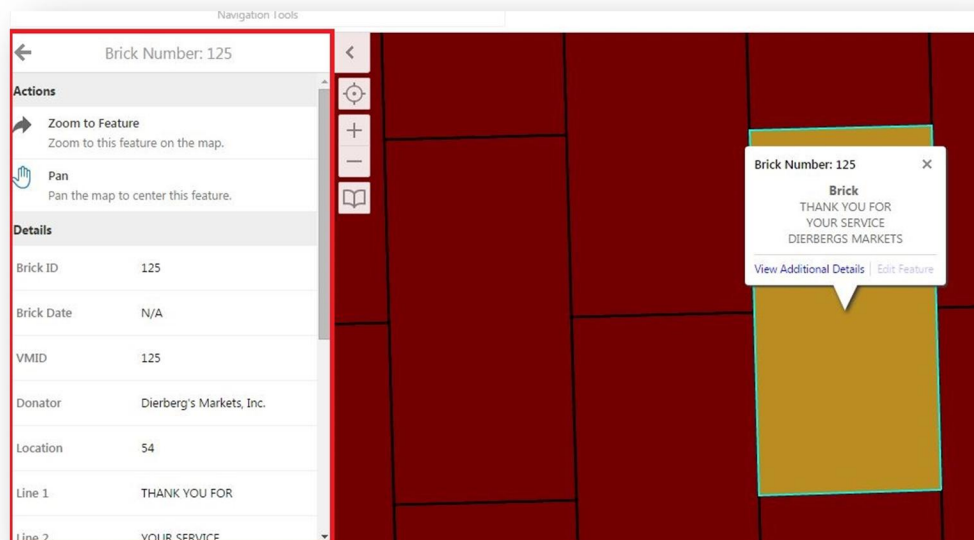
Navigation Tools

Brick Number: 125

Actions

Zoom to Feature
Zoom to this feature on the map.

Pan
Pan the map to center this feature.

Details

| Brick ID | 125 |
|---|---|
| Brick Date | N/A |
| VMID | 125 |
| Donator | Dierberg's Markets, Inc. |
| Location | 54 |
| Line 1 | THANK YOU FOR |
| Line 2 | YOUR SERVICE |

Brick Number: 125

Brick
THANK YOU FOR
YOUR SERVICE
DIERBERGS MARKETS

View Additional Details | Edit Feature